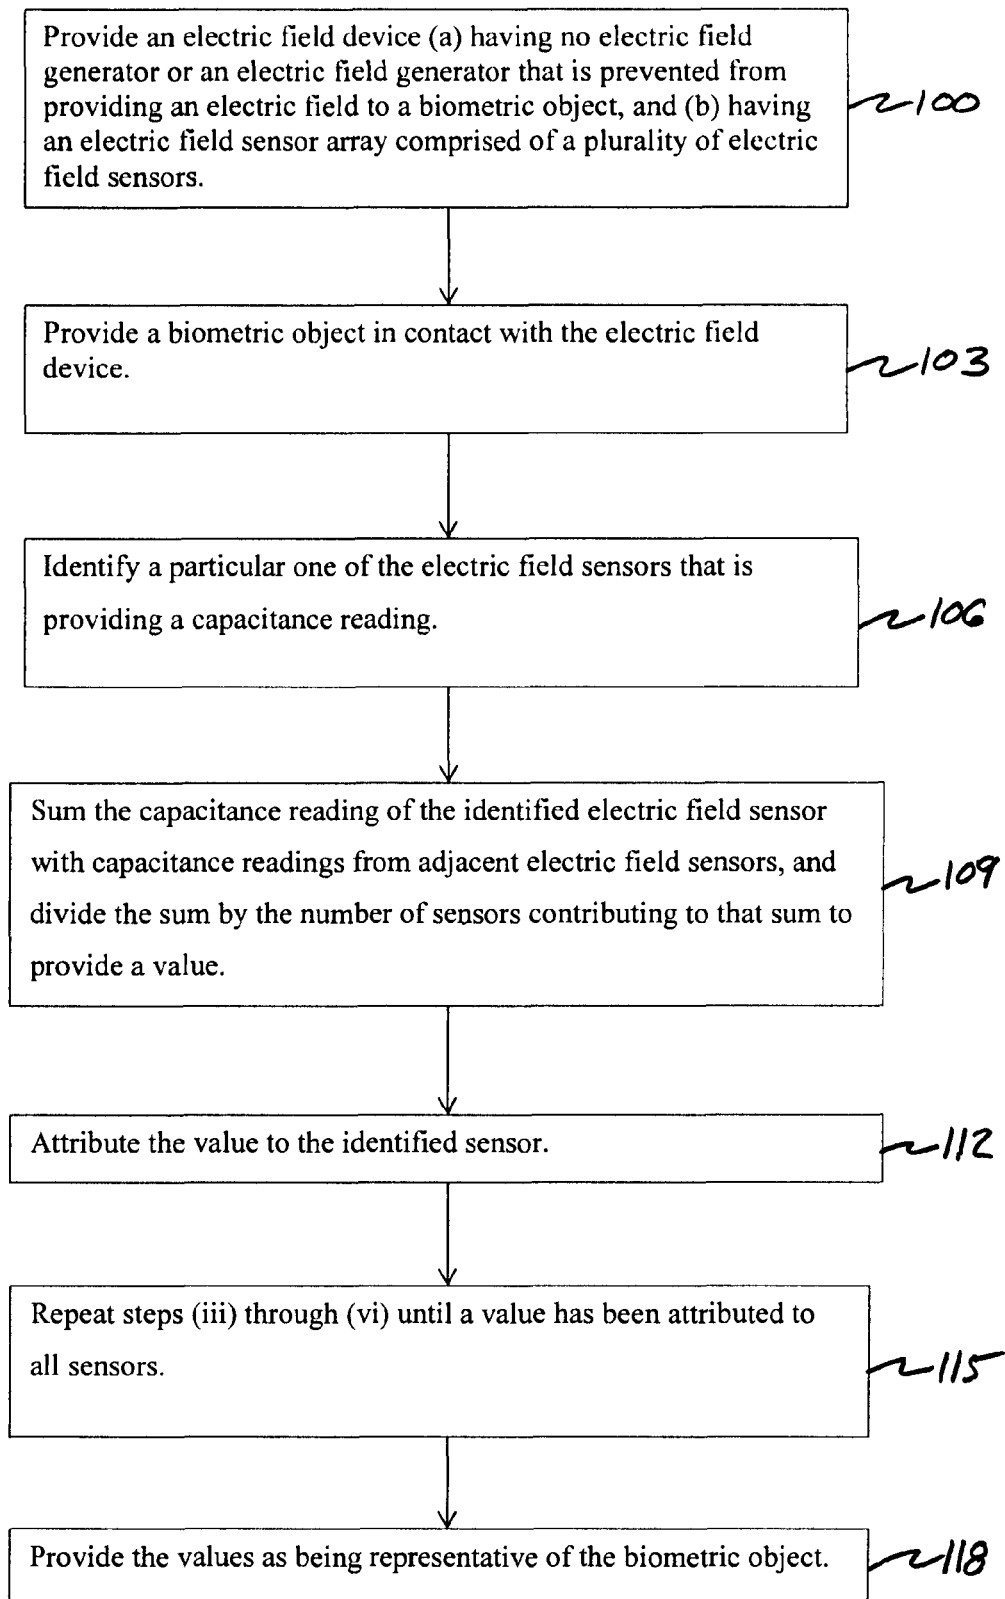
Provide an electric field device (a) having no electric field generator or an electric field generator that is prevented from providing an electric field to a biometric object, and (b) having an electric field sensor array comprised of a plurality of electric field sensors.

100

Provide a biometric object in contact with the electric field device.

103

Identify a particular one of the electric field sensors that is providing a capacitance reading.

106

Sum the capacitance reading of the identified electric field sensor with capacitance readings from adjacent electric field sensors, and divide the sum by the number of sensors contributing to that sum to provide a value.

109

Attribute the value to the identified sensor.

112

Repeat steps (iii) through (vi) until a value has been attributed to all sensors.

115

Provide the values as being representative of the biometric object.

118